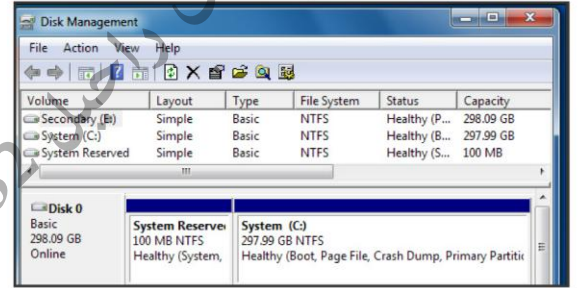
Disk Management

File Action View Help

| Volume | Layout | Type | File System | Status | Capacity |
|---|---|---|---|---|---|
| Secondary (E:) | Simple | Basic | NTFS | Healthy (P... | 298.09 GB |
| System (C:) | Simple | Basic | NTFS | Healthy (B... | 297.99 GB |
| System Reserved | Simple | Basic | NTFS | Healthy (S... | 100 MB |

Disk 0
Basic
298.09 GB
Online

System Reserve
100 MB NTFS
Healthy (System,

System (C:)
297.99 GB NTFS
Healthy (Boot, Page File, Crash Dump, Primary Partitic